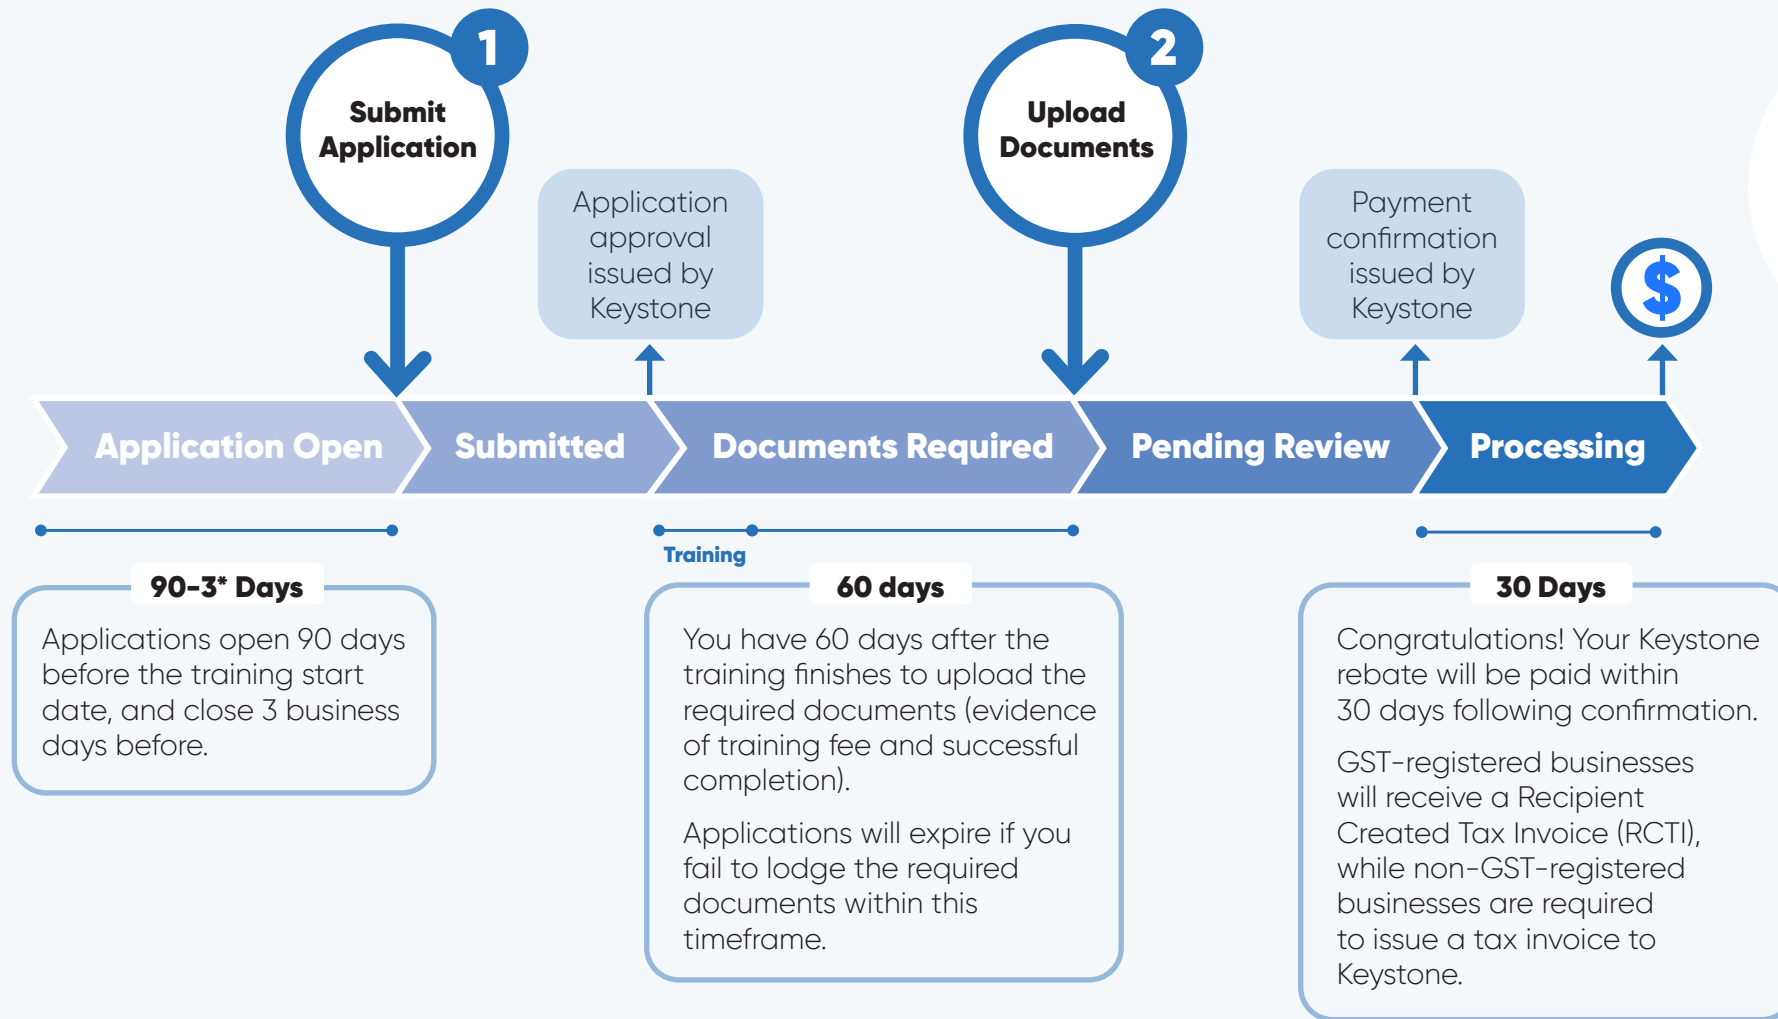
1

Submit Application

2

Upload Documents

Application approval issued by Keystone

Payment confirmation issued by Keystone

$

Application Open

Submitted

Documents Required

Pending Review

Processing

Training

90-3* Days

Applications open 90 days before the training start date, and close 3 business days before.

60 days

You have 60 days after the training finishes to upload the required documents (evidence of training fee and successful completion).

Applications will expire if you fail to lodge the required documents within this timeframe.

30 Days

Congratulations! Your Keystone rebate will be paid within 30 days following confirmation.

GST-registered businesses will receive a Recipient Created Tax Invoice (RCTI), while non-GST-registered businesses are required to issue a tax invoice to Keystone.